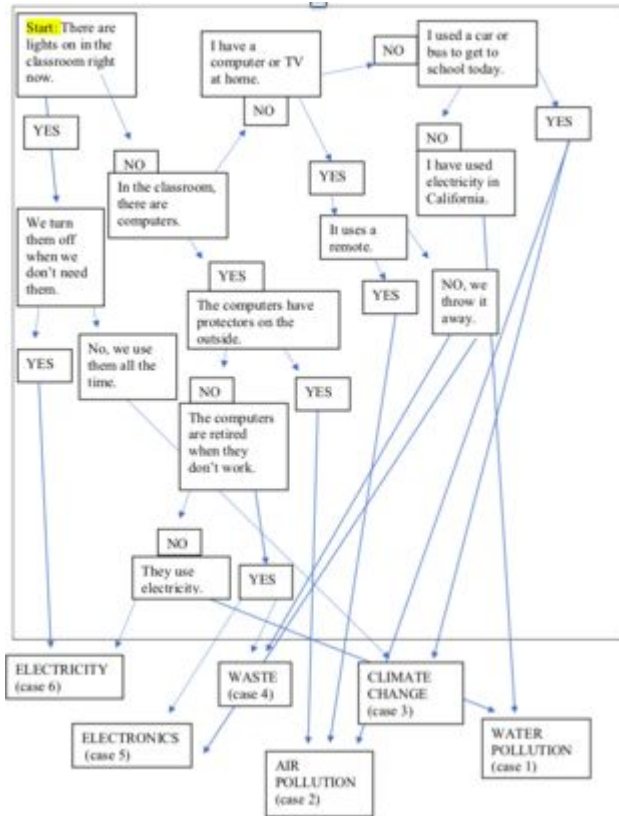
Start: There are lights on in the classroom right now.

I have a computer or TV at home.

NO

I used a car or bus to get to school today.

YES

NO

NO

YES

NO

I have used electricity in California.

In the classroom, there are computers.

YES

We turn them off when we don't need them.

It uses a remote.

YES

YES

NO, we throw it away.

The computers have protectors on the outside.

YES

No, we use them all the time.

NO

YES

The computers are retired when they don't work.

NO

They use electricity.

YES

ELECTRICITY (case 6)

WASTE (case 4)

CLIMATE CHANGE (case 3)

WATER POLLUTION (case 1)

ELECTRONICS (case 5)

AIR POLLUTION (case 2)